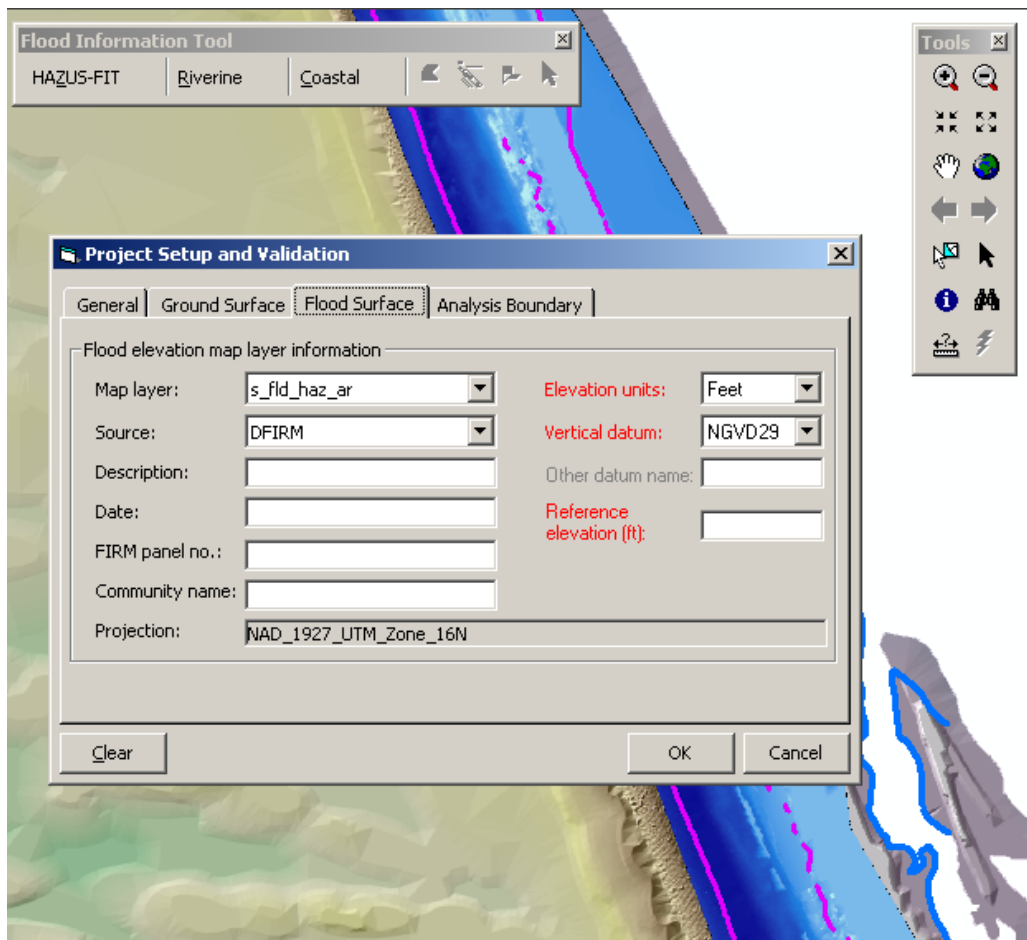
Flood Information Tool

HAZUS-FIT | Riverine | Coastal

Tools

Project Setup and Validation

General | Ground Surface | Flood Surface | Analysis Boundary

Flood elevation map layer information

Map layer: s_fld_haz_ar

Source: DFIRM

Description:

Date:

FIRM panel no.:

Community name:

Projection: NAD_1927_UTM_Zone_16N

Elevation units: Feet

Vertical datum: NGVD29

Other datum name:

Reference elevation (ft):

Clear

OK

Cancel